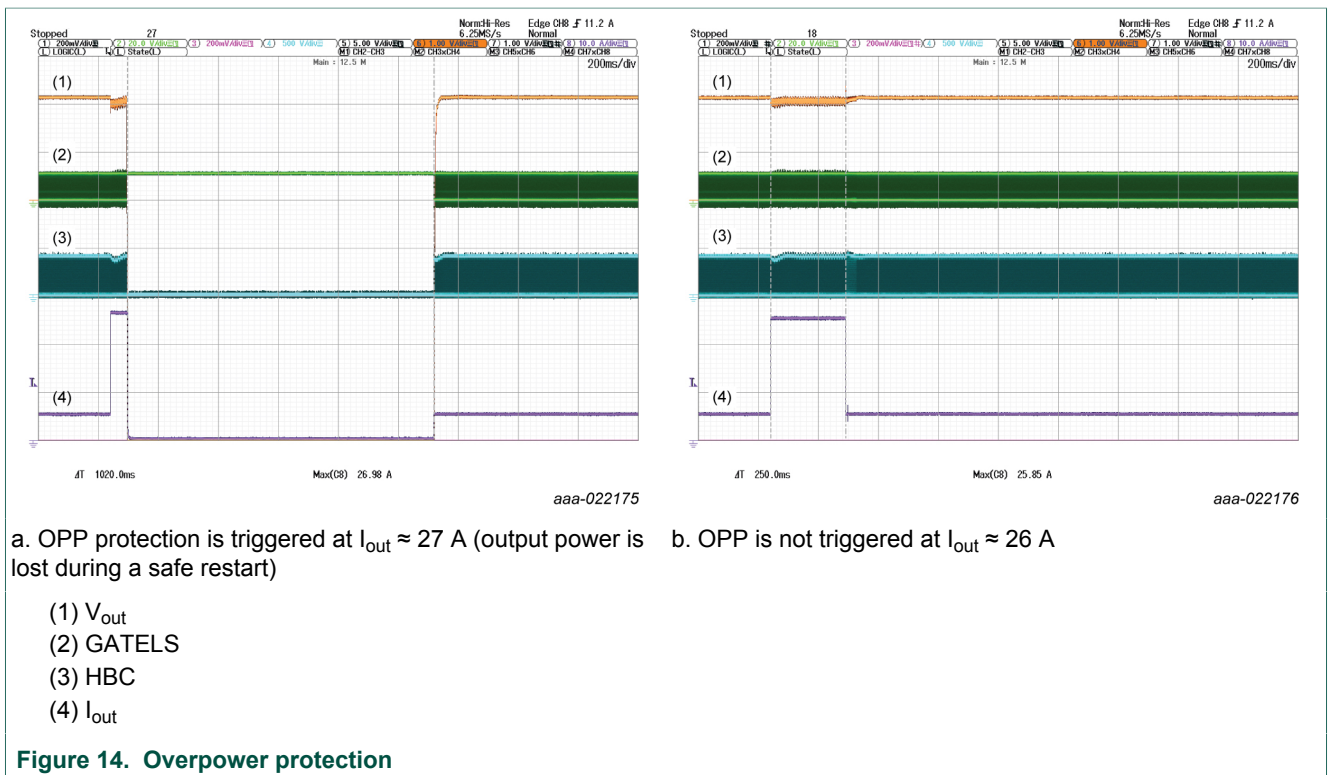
Stopped 27 Norm:Hi-Res 6.25MS/s Edge CH8 ⨍ 11.2 A Normal

(1) 200mV/div (2) 20.0 V/div (3) 200mV/div (4) 500 V/div (5) 5.00 V/div (6) 1.00 V/div (7) 1.00 V/div (8) 10.0 A/div
(L) LOGIC(L) (L) State(L) M1 CH2-CH3 M2 CH3xCH4 M3 CH5xCH6 M4 CH7xCH8

Main : 12.5 M 200ms/div

(1)
(2)
(3)
(4)

ΔT 1020.0ms Max(C8) 26.98 A

aaa-022175

Stopped 18 Norm:Hi-Res 6.25MS/s Edge CH8 ⨍ 11.2 A Normal

(1) 200mV/div (2) 20.0 V/div (3) 200mV/div (4) 500 V/div (5) 5.00 V/div (6) 1.00 V/div (7) 1.00 V/div (8) 10.0 A/div
(L) LOGIC(L) (L) State(L) M1 CH2-CH3 M2 CH3xCH4 M3 CH5xCH6 M4 CH7xCH8

Main : 12.5 M 200ms/div

(1)
(2)
(3)
(4)

ΔT 250.0ms Max(C8) 25.85 A

aaa-022176

a. OPP protection is triggered at $I_{out}$ ≈ 27 A (output power is lost during a safe restart)

b. OPP is not triggered at $I_{out}$ ≈ 26 A

(1) $V_{out}$
(2) GATELS
(3) HBC
(4) $I_{out}$

Figure 14. Overpower protection